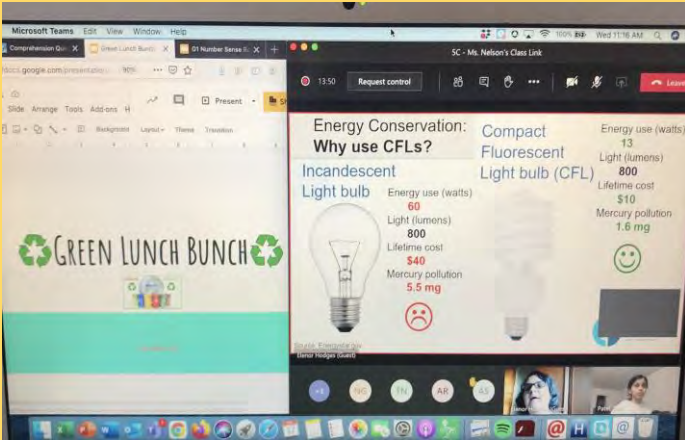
Microsoft Teams Edit View Window Help

100% Wed 11:16 AM

Comprehension Qui | Green Lunch Bunch | 01 Number Sense &

docs.google.com/presentation 90%

Slide Arrange Tools Add-ons H

Present

Background Layout Theme Transition

SC - Ms. Nelson's Class Link

13:50 Request control

Leave

Energy Conservation: Why use CFLs?

Incandescent Light bulb

Energy use (watts) 60
Light (lumens) 800
Lifetime cost $40
Mercury pollution 5.5 mg

Compact Fluorescent Light bulb (CFL)

Energy use (watts) 13
Light (lumens) 800
Lifetime cost $10
Mercury pollution 1.6 mg

GREEN LUNCH BUNCH

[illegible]

Daniel Hodges (Guest)

+4 NG TN AR AS